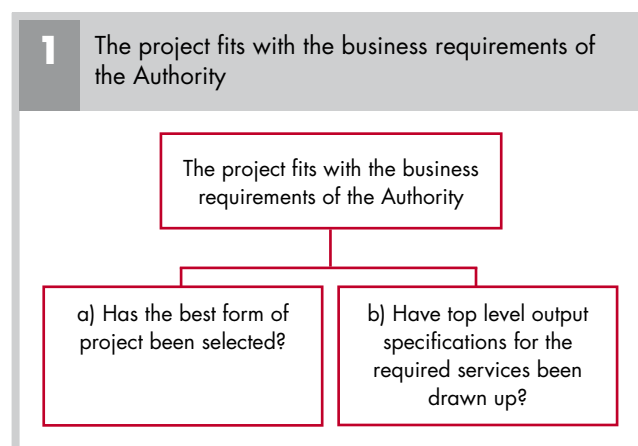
1

The project fits with the business requirements of the Authority

The project fits with the business requirements of the Authority

a) Has the best form of project been selected?

b) Have top level output specifications for the required services been drawn up?